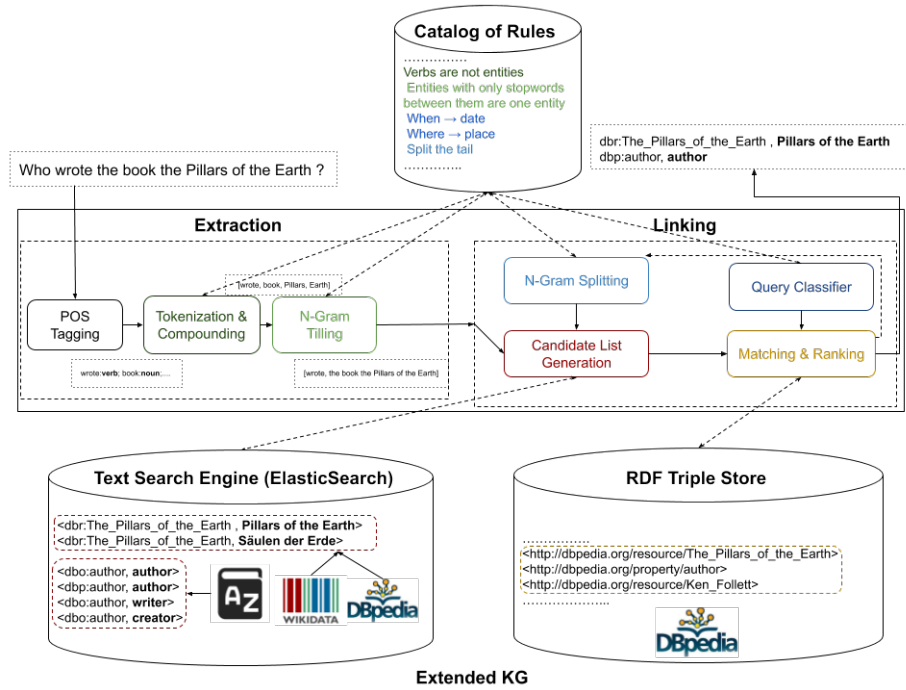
Catalog of Rules

……………
Verbs are not entities
Entities with only stopwords between them are one entity
When → date
Where → place
Split the tail
……………

dbr:The_Pillars_of_the_Earth , **Pillars of the Earth**
dbp:author, **author**

Who wrote the book the Pillars of the Earth ?

Extraction

Linking

[wrote, book, Pillars, Earth]

POS Tagging

Tokenization & Compounding

N-Gram Tilling

wrote:**verb**; book:**noun**;....

[wrote, the book the Pillars of the Earth]

N-Gram Splitting

Query Classifier

Candidate List Generation

Matching & Ranking

Text Search Engine (ElasticSearch)

<dbr:The_Pillars_of_the_Earth , **Pillars of the Earth**>
<dbr:The_Pillars_of_the_Earth, **Säulen der Erde**>

<dbo:author, **author**>
<dbo:author, **author**>
<dbo:author, **writer**>
<dbo:author, **creator**>

AZ

WIKIDATA

DBpedia

RDF Triple Store

……………
<http://dbpedia.org/resource/The_Pillars_of_the_Earth>
<http://dbpedia.org/property/author>
<http://dbpedia.org/resource/Ken_Follett>
……………

DBpedia

Extended KG